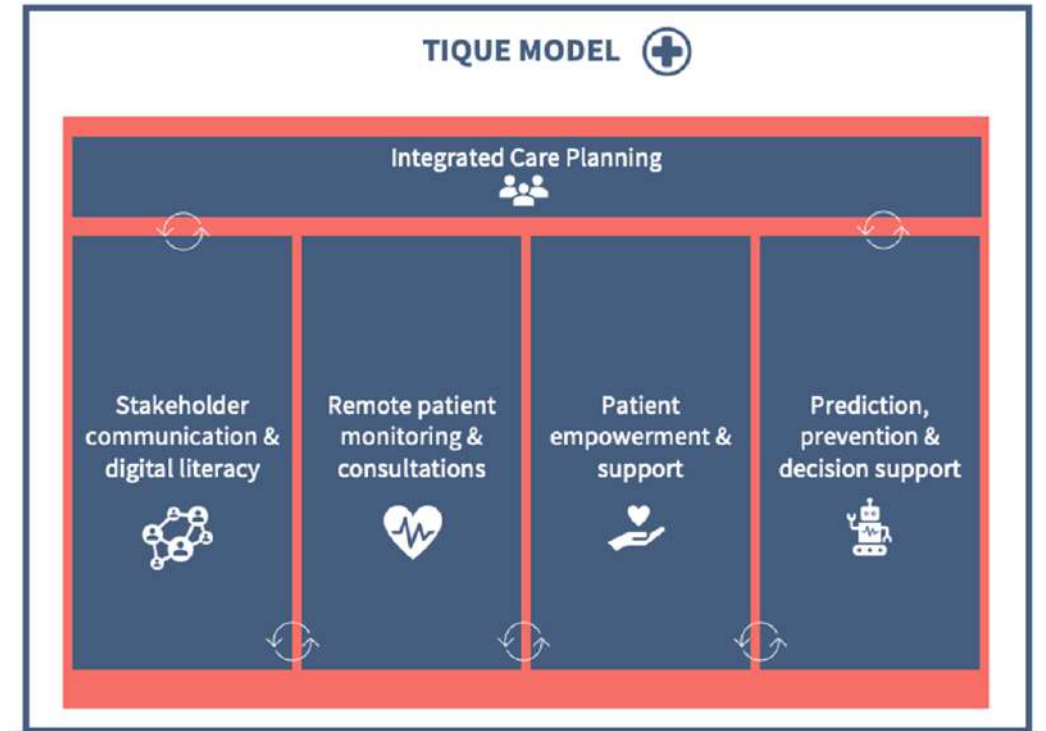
TIQUE MODEL

Integrated Care Planning

Stakeholder communication & digital literacy

Remote patient monitoring & consultations

Patient empowerment & support

Prediction, prevention & decision support